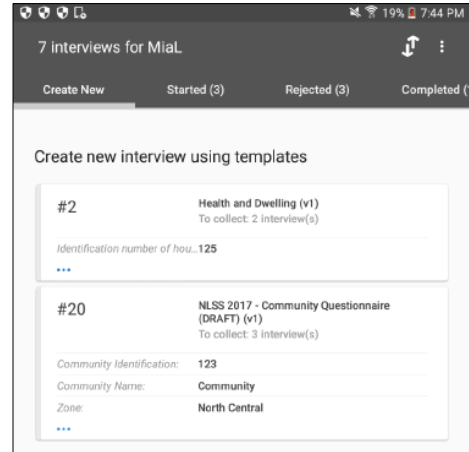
19% 7:44 PM

7 interviews for MiaL

Create New | Started (3) | Rejected (3) | Completed (

Create new interview using templates

#2

Health and Dwelling (v1)
To collect: 2 interview(s)

Identification number of hou...125

...

#20

NLSS 2017 - Community Questionnaire (DRAFT) (v1)
To collect: 3 interview(s)

Community Identification: 123
Community Name: Community
Zone: North Central

...